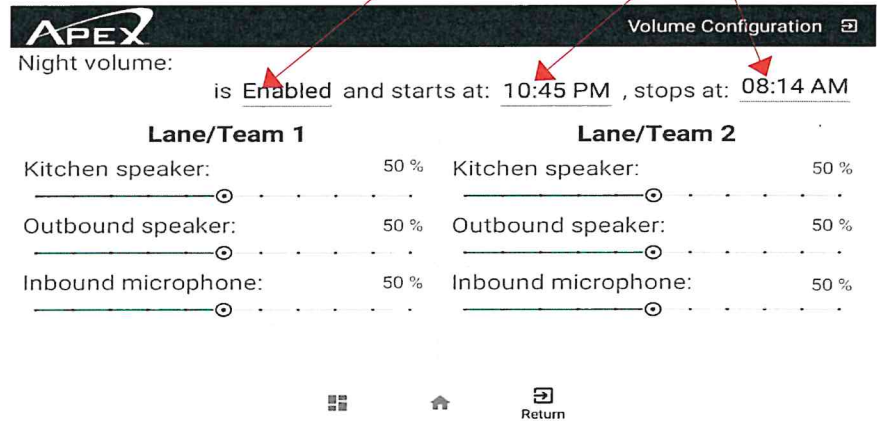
APEX

Volume Configuration

Night volume:

is Enabled and starts at: 10:45 PM , stops at: 08:14 AM

Lane/Team 1

Kitchen speaker: 50 %

Outbound speaker: 50 %

Inbound microphone: 50 %

Lane/Team 2

Kitchen speaker: 50 %

Outbound speaker: 50 %

Inbound microphone: 50 %

Return